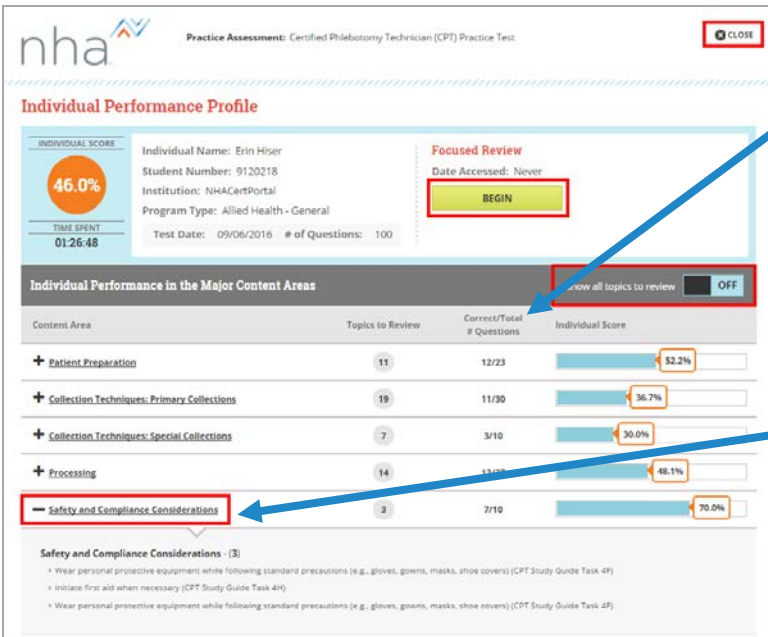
nha

Practice Assessment: Certified Phlebotomy Technician (CPT) Practice Test

CLOSE

Individual Performance Profile

INDIVIDUAL SCORE

46.0%

TIME SPENT

01:26:48

Individual Name: Erin Hiser
Student Number: 9120218
Institution: NHACertPortal
Program Type: Allied Health - General

Test Date: 09/06/2016 # of Questions: 100

Focused Review

Date Accessed: Never

BEGIN

Individual Performance in the Major Content Areas

Show all topics to review OFF

| Content Area | Topics to Review | Correct/Total # Questions | Individual Score |
|---|---|---|---|
| + Patient Preparation | 11 | 12/23 | 52.2% |
| + Collection Techniques: Primary Collections | 19 | 11/30 | 36.7% |
| + Collection Techniques: Special Collections | 7 | 3/10 | 30.0% |
| + Processing | 14 | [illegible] | 48.1% |
| − Safety and Compliance Considerations | 3 | 7/10 | 70.0% |

Safety and Compliance Considerations - (3)

Wear personal protective equipment while following standard precautions (e.g., gloves, gowns, masks, shoe covers) (CPT Study Guide Task 4F)

Initiate first aid when necessary (CPT Study Guide Task 4H)

Wear personal protective equipment while following standard precautions (e.g., gloves, gowns, masks, shoe covers) (CPT Study Guide Task 4F)